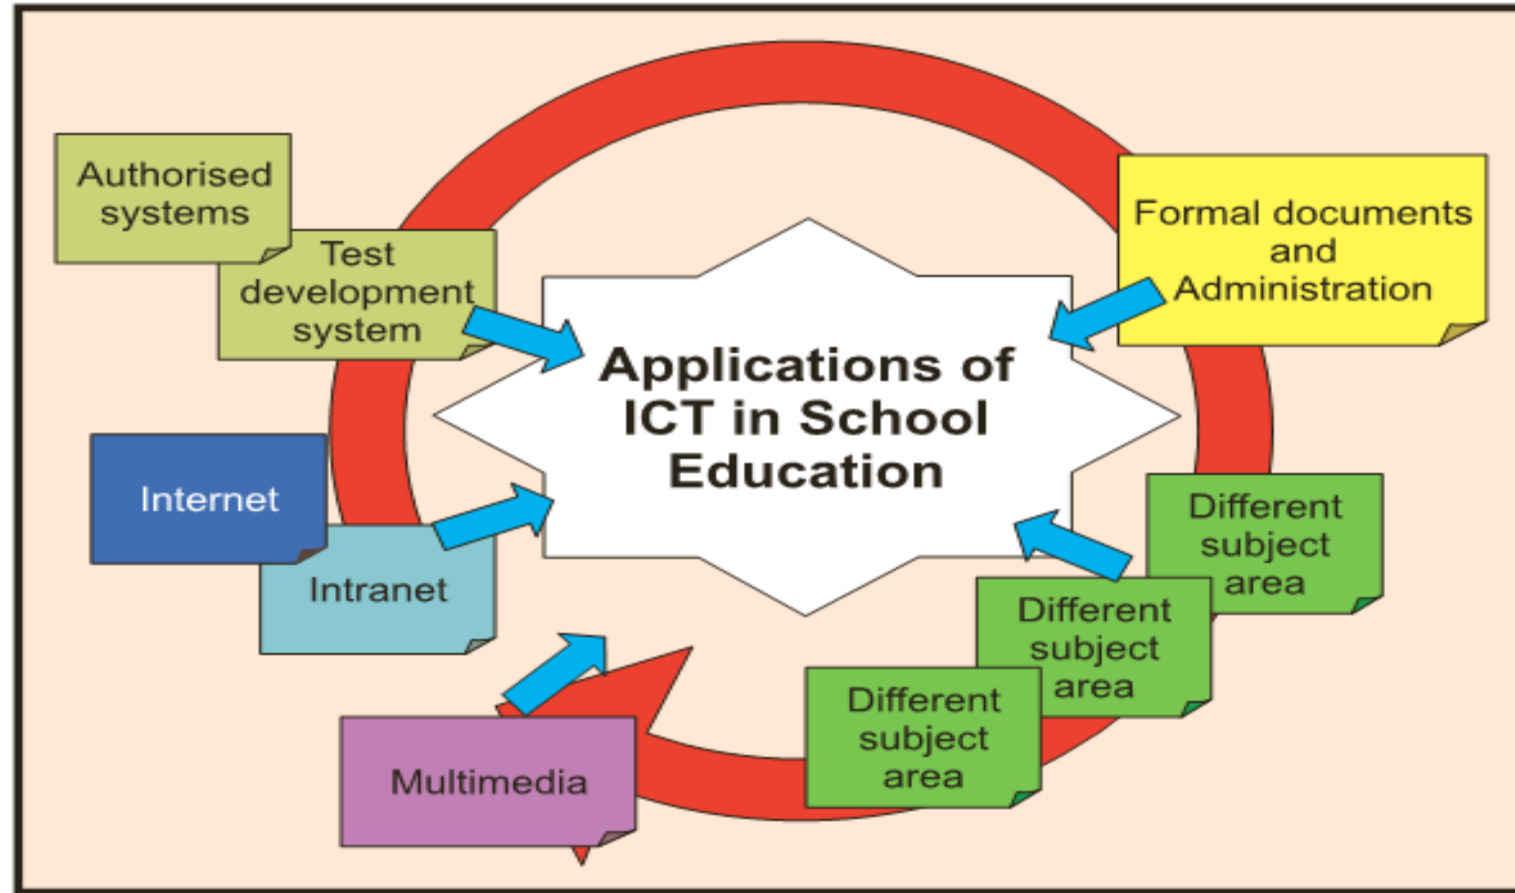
Authorised systems

Test development system

Formal documents and Administration

Applications of ICT in School Education

Internet

Intranet

Different subject area

Different subject area

Different subject area

Multimedia